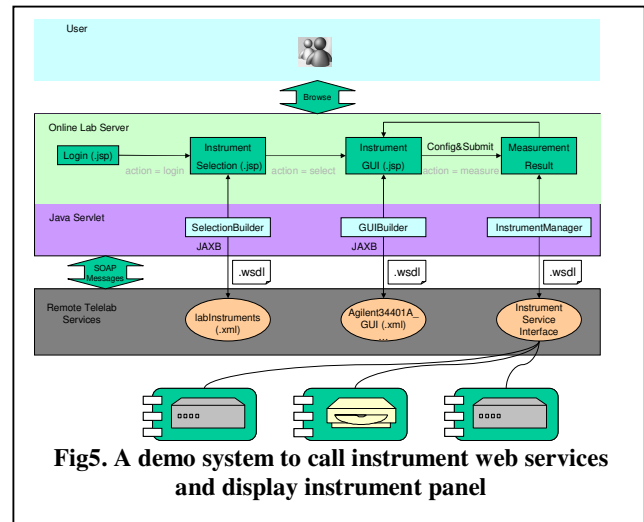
User

Browse

Online Lab Server

Login (.jsp)

action = login

Instrument Selection (.jsp)

action = select

Instrument GUI (.jsp)

Config&Submit

action = measure

Measurement Result

Java Servlet

SelectionBuilder

JAXB

GUIBuilder

JAXB

InstrumentManager

SOAP Messages

.wsdl

.wsdl

.wsdl

Remote Telelab Services

labInstruments (.xml)

Agilent34401A_ GUI (.xml)

...

Instrument Service Interface

Fig5. A demo system to call instrument web services and display instrument panel